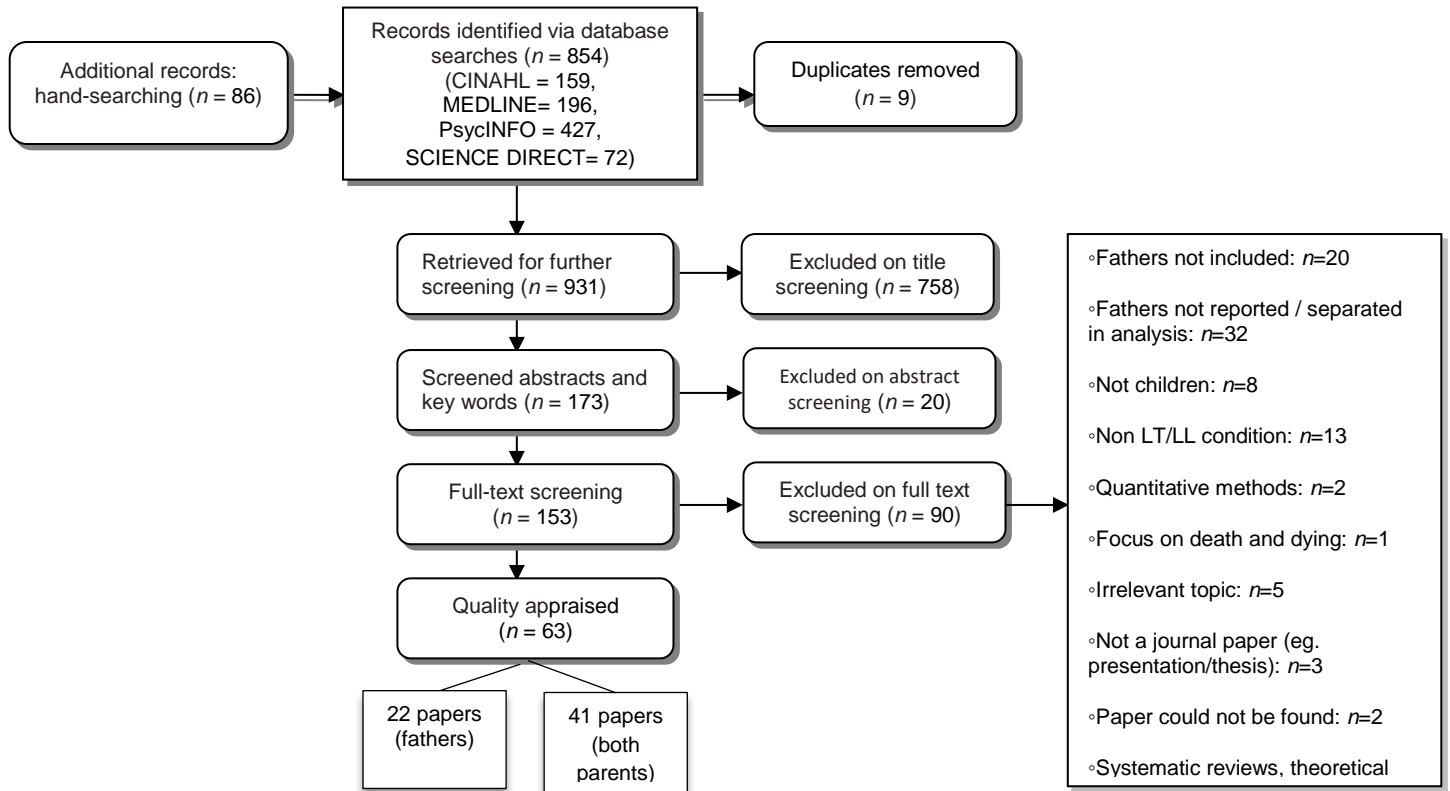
Additional records: hand-searching ($n$ = 86)

Records identified via database searches ($n$ = 854) (CINAHL = 159, MEDLINE= 196, PsycINFO = 427, SCIENCE DIRECT= 72)

Duplicates removed ($n$ = 9)

Retrieved for further screening ($n$ = 931)

Excluded on title screening ($n$ = 758)

Screened abstracts and key words ($n$ = 173)

Excluded on abstract screening ($n$ = 20)

Full-text screening ($n$ = 153)

Excluded on full text screening ($n$ = 90)

Quality appraised ($n$ = 63)

22 papers (fathers)

41 papers (both parents)

◦Fathers not included: $n$=20

◦Fathers not reported / separated in analysis: $n$=32

◦Not children: $n$=8

◦Non LT/LL condition: $n$=13

◦Quantitative methods: $n$=2

◦Focus on death and dying: $n$=1

◦Irrelevant topic: $n$=5

◦Not a journal paper (eg. presentation/thesis): $n$=3

◦Paper could not be found: $n$=2

◦Systematic reviews, theoretical